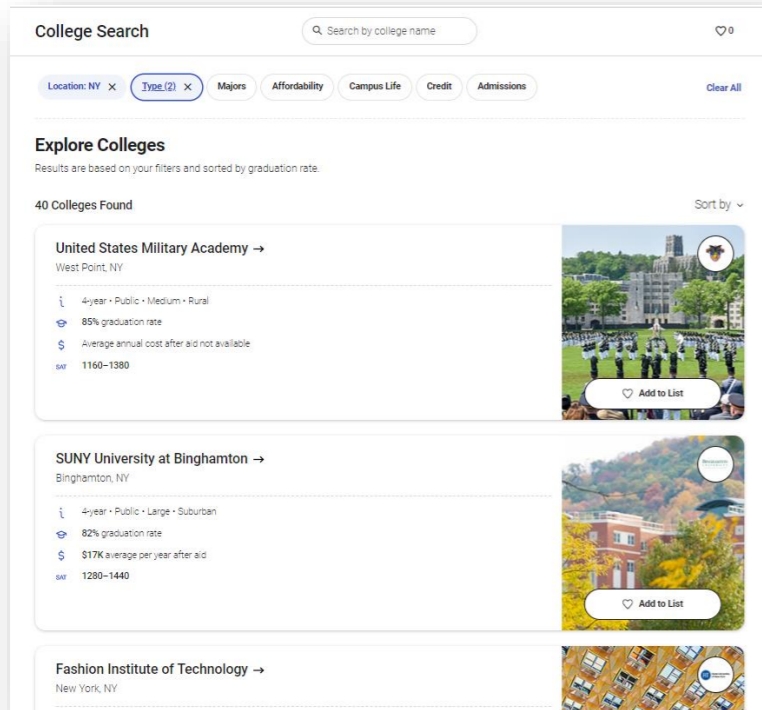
College Search

Search by college name

0

Location: NY ×
Type (2) ×
Majors
Affordability
Campus Life
Credit
Admissions

Clear All

Explore Colleges

Results are based on your filters and sorted by graduation rate.

40 Colleges Found

Sort by

United States Military Academy →

West Point, NY

4-year • Public • Medium • Rural

85% graduation rate

Average annual cost after aid not available

SAT 1160–1380

Add to List

SUNY University at Binghamton →

Binghamton, NY

4-year • Public • Large • Suburban

82% graduation rate

$17K average per year after aid

SAT 1280–1440

Add to List

Fashion Institute of Technology →

New York, NY